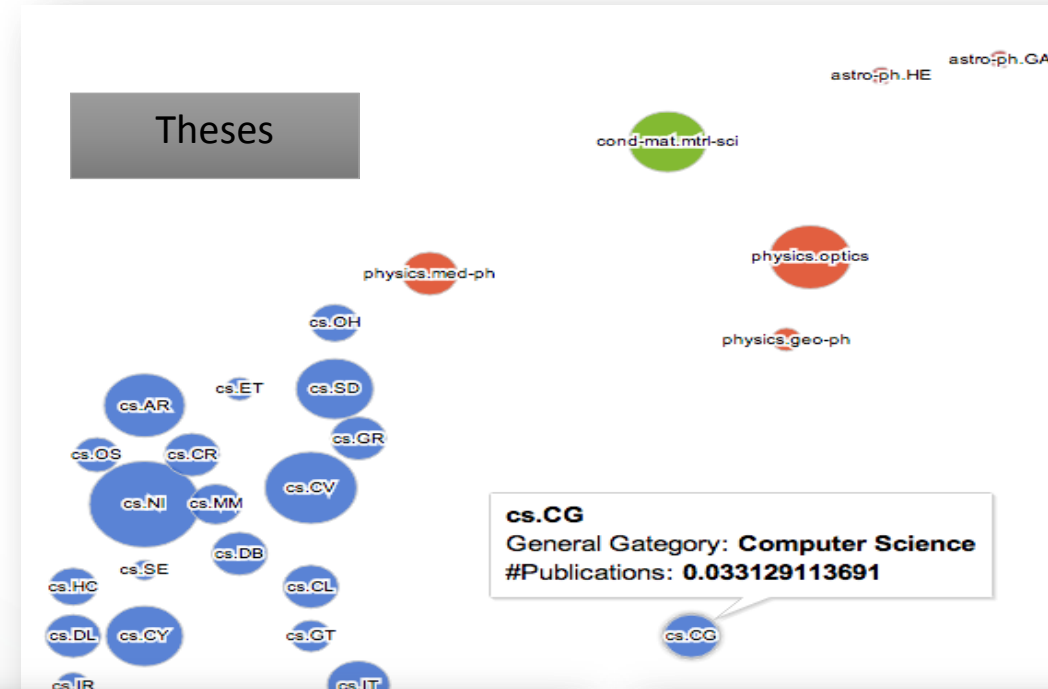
Theses

astro-ph.HE
astro-ph.GA
cond-mat.mtrl-sci
physics.optics
physics.med-ph
physics.geo-ph
cs.OH
cs.ET
cs.SD
cs.AR
cs.GR
cs.OS
cs.CR
cs.CV
cs.NI
cs.MM
cs.DB
cs.SE
cs.HC
cs.CL
cs.DL
cs.CY
cs.GT
cs.IR
cs.IT

cs.CG
General Gategory: Computer Science
#Publications: 0.033129113691

cs.CG